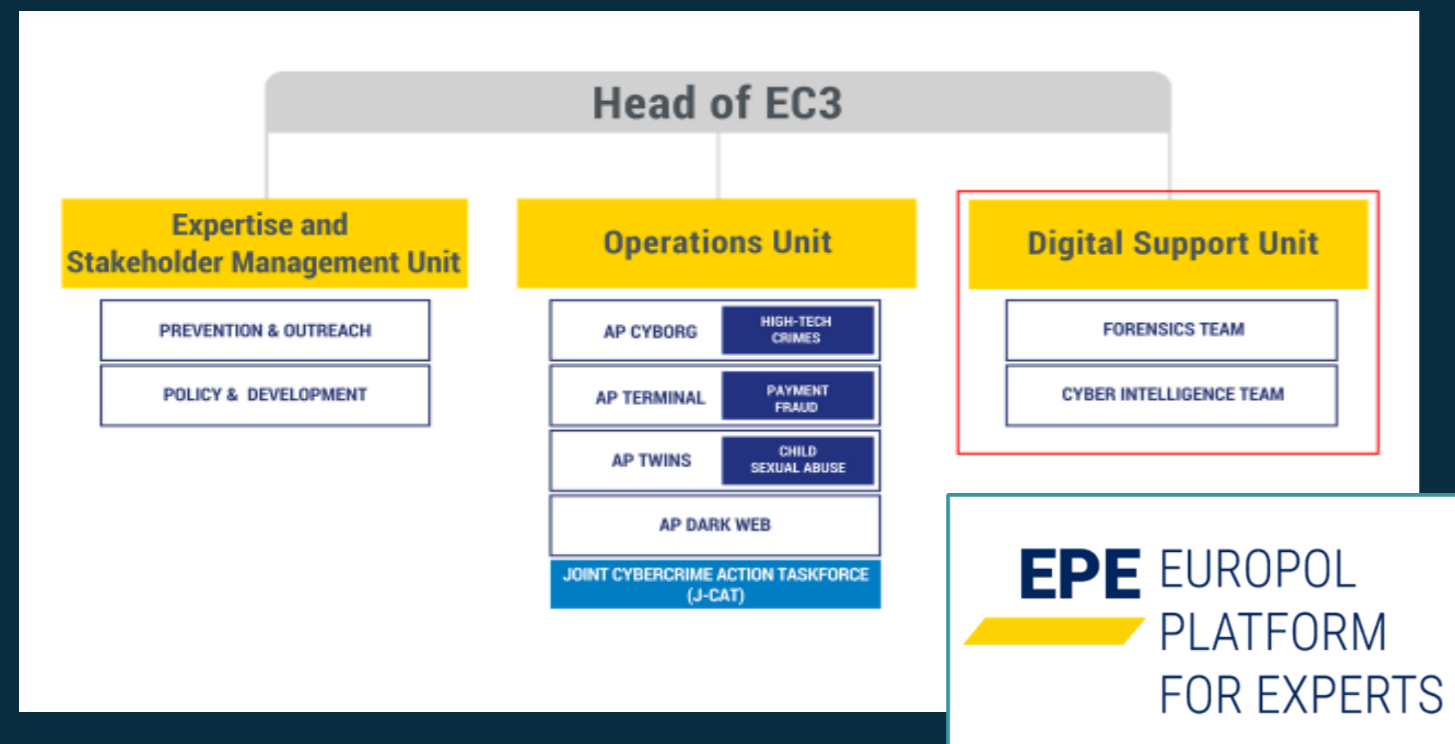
Head of EC3

Expertise and Stakeholder Management Unit

PREVENTION & OUTREACH

POLICY & DEVELOPMENT

Operations Unit

AP CYBORG

HIGH-TECH CRIMES

AP TERMINAL

PAYMENT FRAUD

AP TWINS

CHILD SEXUAL ABUSE

AP DARK WEB

JOINT CYBERCRIME ACTION TASKFORCE (J-CAT)

Digital Support Unit

FORENSICS TEAM

CYBER INTELLIGENCE TEAM

EPE EUROPOL PLATFORM FOR EXPERTS